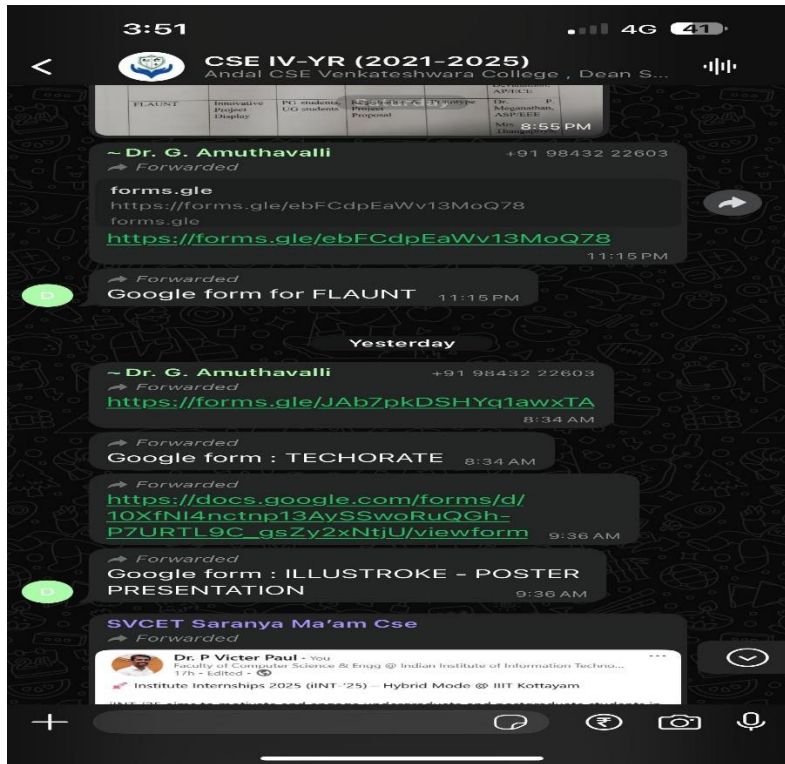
3:51

4G 41

CSE IV-YR (2021-2025)
Andal CSE Venkateshwara College , Dean S...

| FLAUNT | Innovative Project Display | PG students, UG students | Registration & Prototype Project Proposal | Dr. P. Meganathan, ASP/EEE |

8:55 PM

~ Dr. G. Amuthavalli +91 98432 22603
Forwarded
forms.gle
https://forms.gle/ebFCdpEaWv13MoQ78
forms.gle
https://forms.gle/ebFCdpEaWv13MoQ78
11:15 PM

Forwarded
Google form for FLAUNT 11:15 PM

Yesterday

~ Dr. G. Amuthavalli +91 98432 22603
Forwarded
https://forms.gle/JAb7pkDSHYq1awxTA
8:34 AM

Forwarded
Google form : TECHORATE 8:34 AM

Forwarded
https://docs.google.com/forms/d/10XfNI4nctnp13AySSwoRuQGh-P7URTL9C_gsZy2xNtjU/viewform 9:36 AM

Forwarded
Google form : ILLUSTROKE - POSTER PRESENTATION
9:36 AM

SVCET Saranya Ma'am Cse
Forwarded
Dr. P Victer Paul • You
Faculty of Computer Science & Engg @ Indian Institute of Information Techno...
1h • Edited •
Institute Internships 2025 (iINT-'25) – Hybrid Mode @ IIIT Kottayam
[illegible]